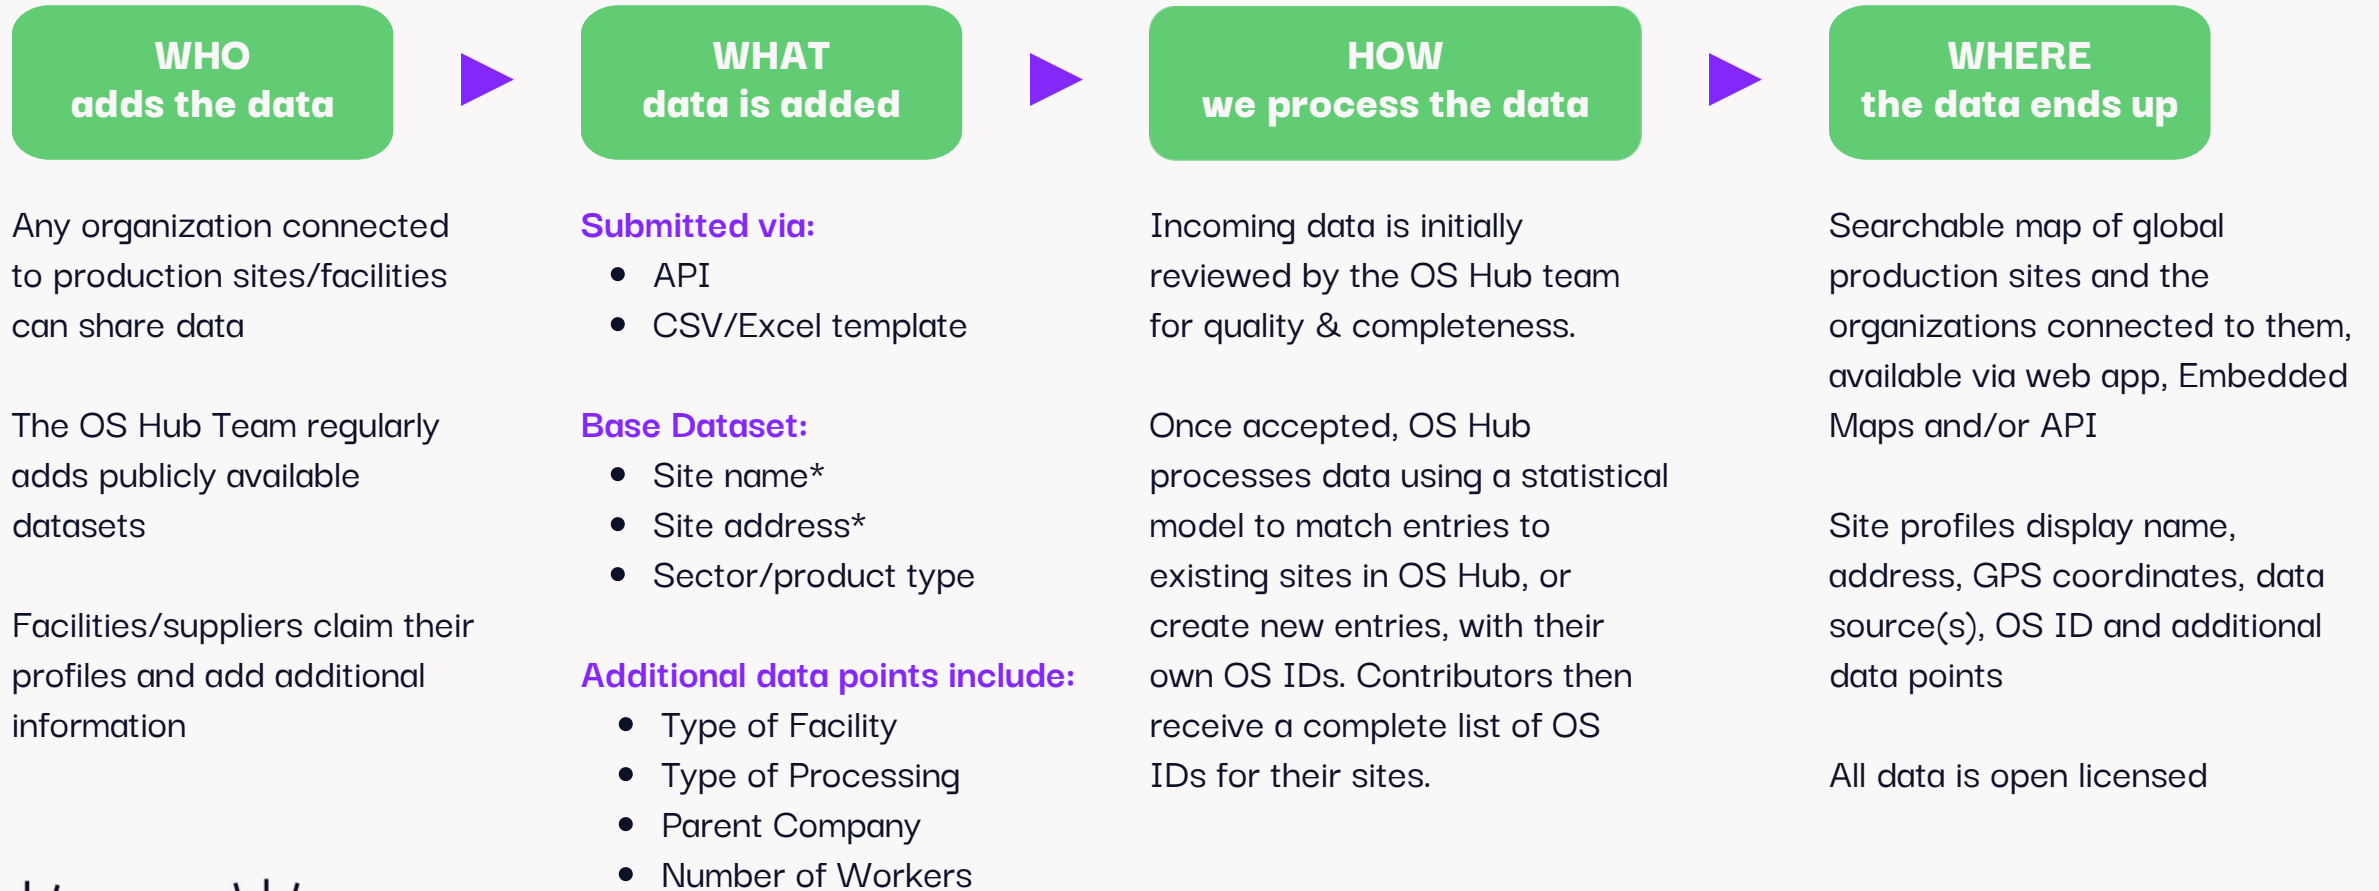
WHO
adds the data

WHAT
data is added

HOW
we process the data

WHERE
the data ends up

Any organization connected to production sites/facilities can share data

The OS Hub Team regularly adds publicly available datasets

Facilities/suppliers claim their profiles and add additional information

Submitted via:
- API
- CSV/Excel template

Base Dataset:
- Site name*
- Site address*
- Sector/product type

Additional data points include:
- Type of Facility
- Type of Processing
- Parent Company
- Number of Workers

Incoming data is initially reviewed by the OS Hub team for quality & completeness.

Once accepted, OS Hub processes data using a statistical model to match entries to existing sites in OS Hub, or create new entries, with their own OS IDs. Contributors then receive a complete list of OS IDs for their sites.

Searchable map of global production sites and the organizations connected to them, available via web app, Embedded Maps and/or API

Site profiles display name, address, GPS coordinates, data source(s), OS ID and additional data points

All data is open licensed